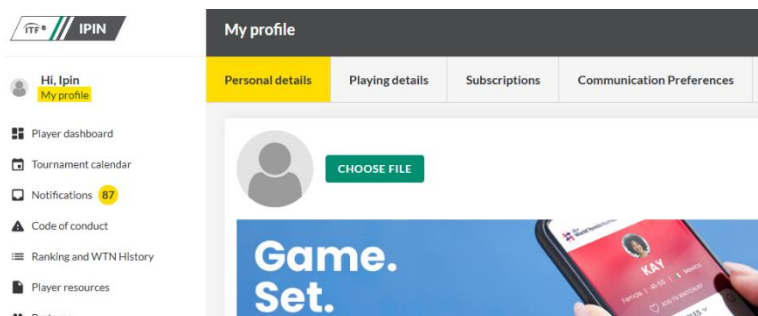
ITF IPIN

My profile

Hi, Ipin
My profile

Player dashboard
Tournament calendar
Notifications 87
Code of conduct
Ranking and WTN History
Player resources

Personal details | Playing details | Subscriptions | Communication Preferences

CHOOSE FILE

Game.
Set.

KAY
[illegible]